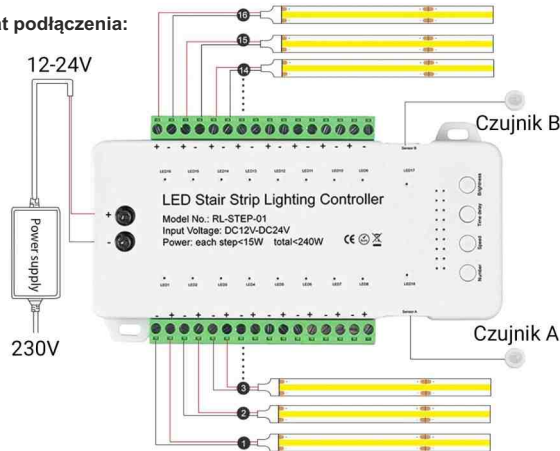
at podłączenia:

12-24V

Power supply

230V

16
15
14

Czujnik B

LED Stair Strip Lighting Controller
Model No.: RL-STEP-01
Input Voltage: DC12V-DC24V
Power: each step<15W total<240W

Brightness
Time delay
Speed
Number

Czujnik A

3
2
1